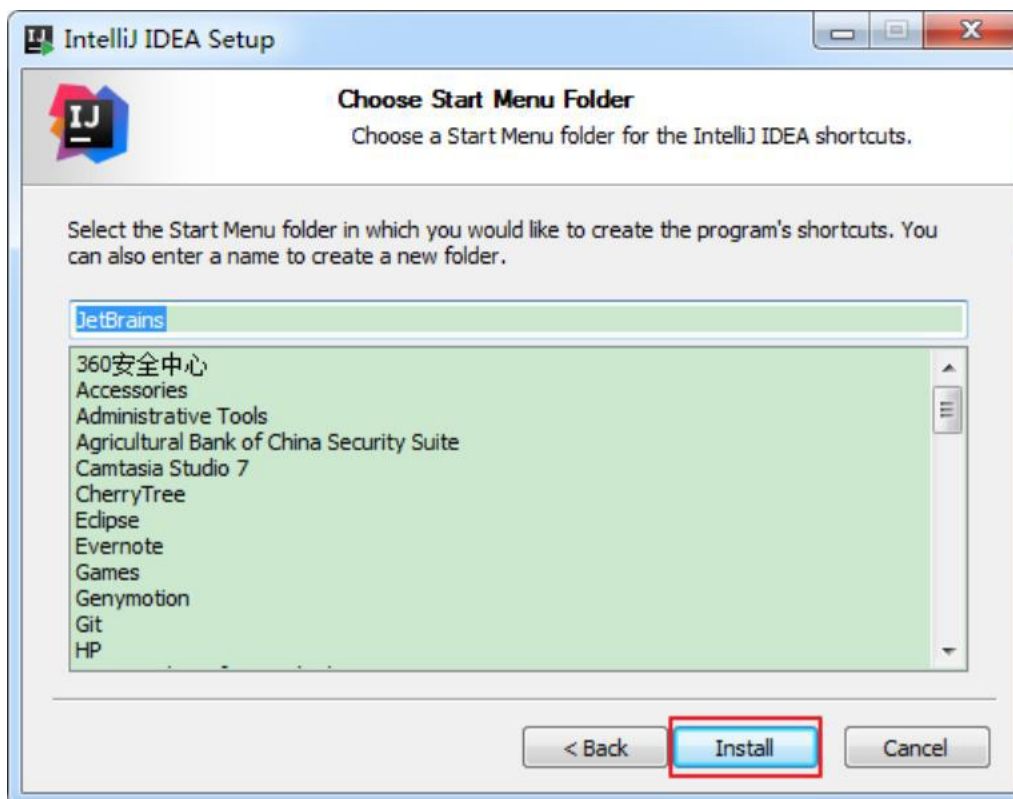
IntelliJ IDEA Setup

IJ

Choose Start Menu Folder

Choose a Start Menu folder for the IntelliJ IDEA shortcuts.

Select the Start Menu folder in which you would like to create the program's shortcuts. You can also enter a name to create a new folder.

JetBrains

360安全中心
Accessories
Administrative Tools
Agricultural Bank of China Security Suite
Camtasia Studio 7
CherryTree
Eclipse
Evernote
Games
Genymotion
Git
HP

< Back | Install | Cancel